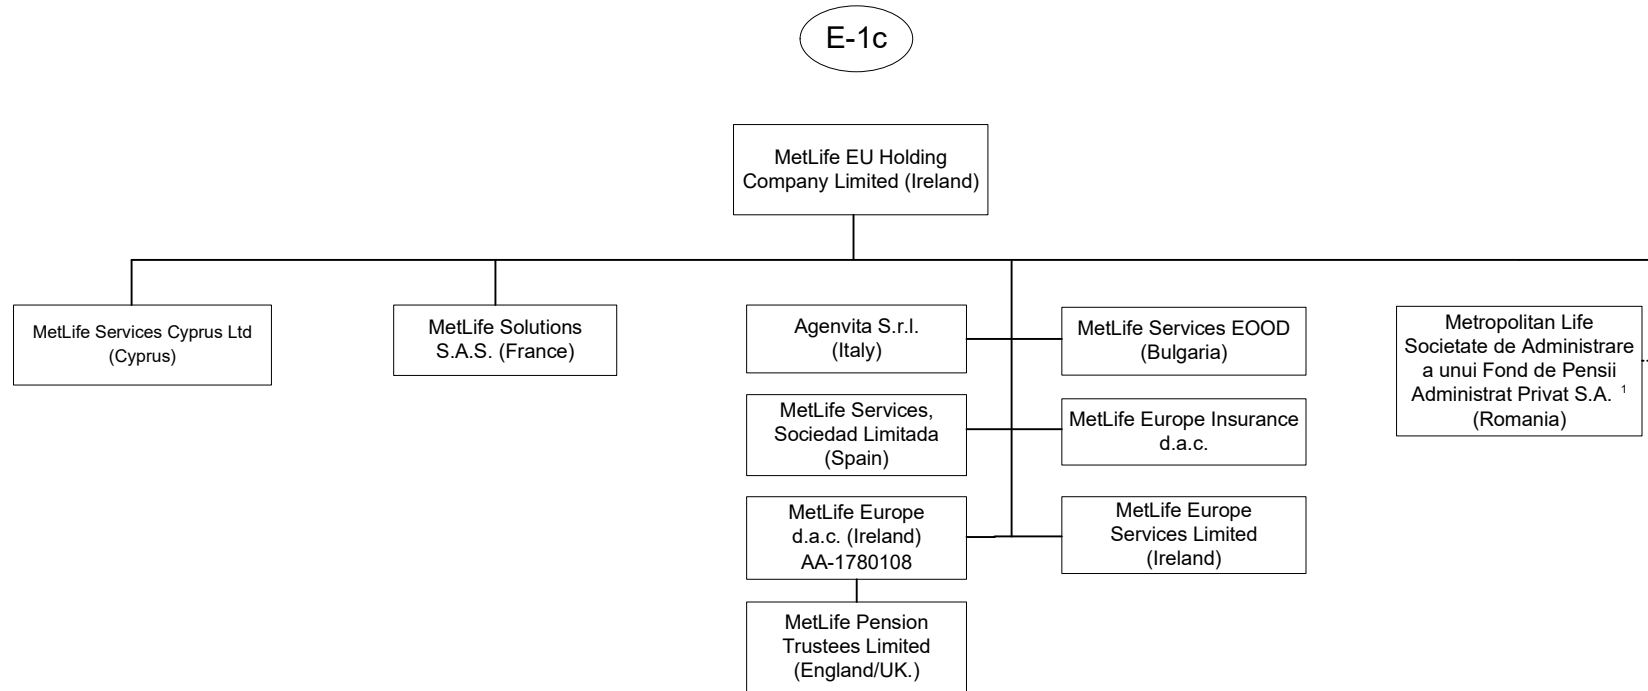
E-1c

MetLife EU Holding Company Limited (Ireland)

MetLife Services Cyprus Ltd (Cyprus)

MetLife Solutions S.A.S. (France)

Agenvita S.r.l. (Italy)

MetLife Services EOOD (Bulgaria)

MetLife Services, Sociedad Limitada (Spain)

MetLife Europe Insurance d.a.c.

MetLife Europe d.a.c. (Ireland) AA-1780108

MetLife Europe Services Limited (Ireland)

MetLife Pension Trustees Limited (England/UK.)

Metropolitan Life Societate de Administrare a unui Fond de Pensii Administrat Privat S.A. $^1$ (Romania)